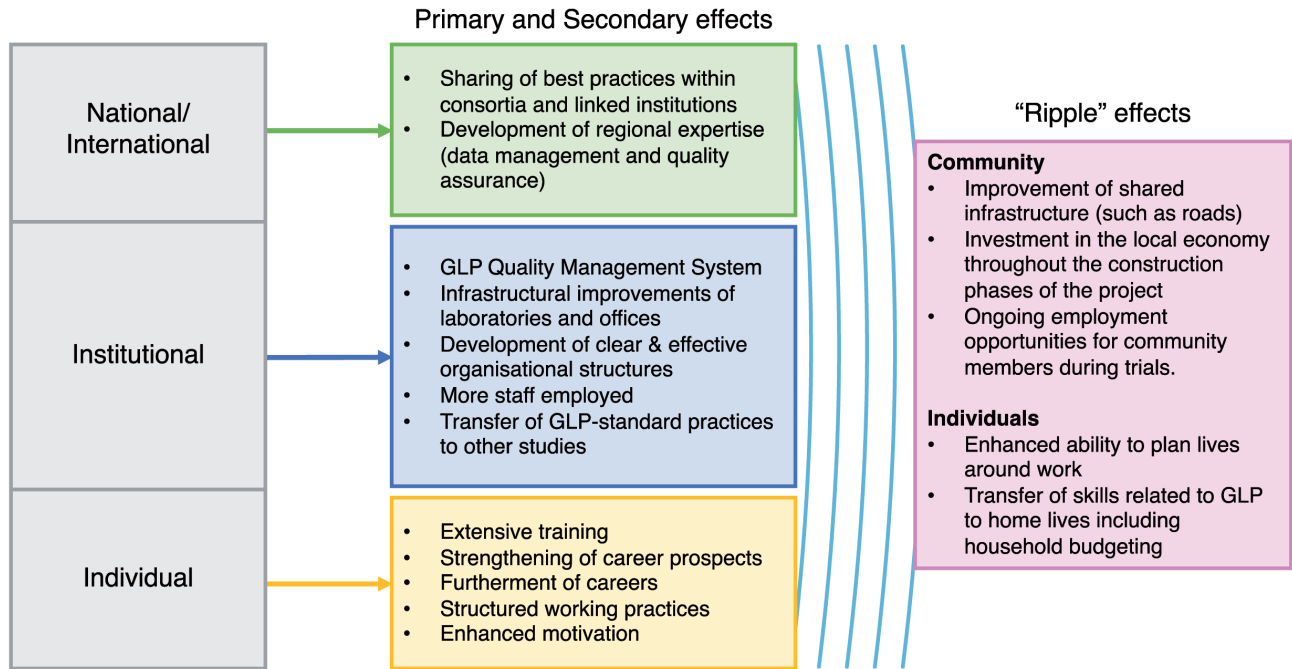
National/ International

Institutional

Individual

Primary and Secondary effects

• Sharing of best practices within consortia and linked institutions
• Development of regional expertise (data management and quality assurance)

• GLP Quality Management System
• Infrastructural improvements of laboratories and offices
• Development of clear & effective organisational structures
• More staff employed
• Transfer of GLP-standard practices to other studies

• Extensive training
• Strengthening of career prospects
• Furtherment of careers
• Structured working practices
• Enhanced motivation

"Ripple" effects

Community
• Improvement of shared infrastructure (such as roads)
• Investment in the local economy throughout the construction phases of the project
• Ongoing employment opportunities for community members during trials.

Individuals
• Enhanced ability to plan lives around work
• Transfer of skills related to GLP to home lives including household budgeting